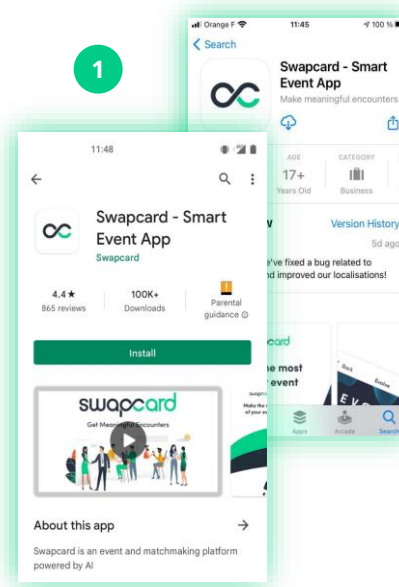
1

Orange F 11:45 100 %

Search

Swapcard - Smart Event App

Make meaningful encounters

AGE 17+ Years Old

CATEGORY Business

w

Version History

5d ago

'ive fixed a bug related to nd improved our localisations!

card

he most event

Apps Arcade Search

11:48

Swapcard - Smart Event App

Swapcard

4.4 ★ 865 reviews

100K+ Downloads

Parental guidance

Install

swapcard

Get Meaningful Encounters

About this app

Swapcard is an event and matchmaking platform powered by AI